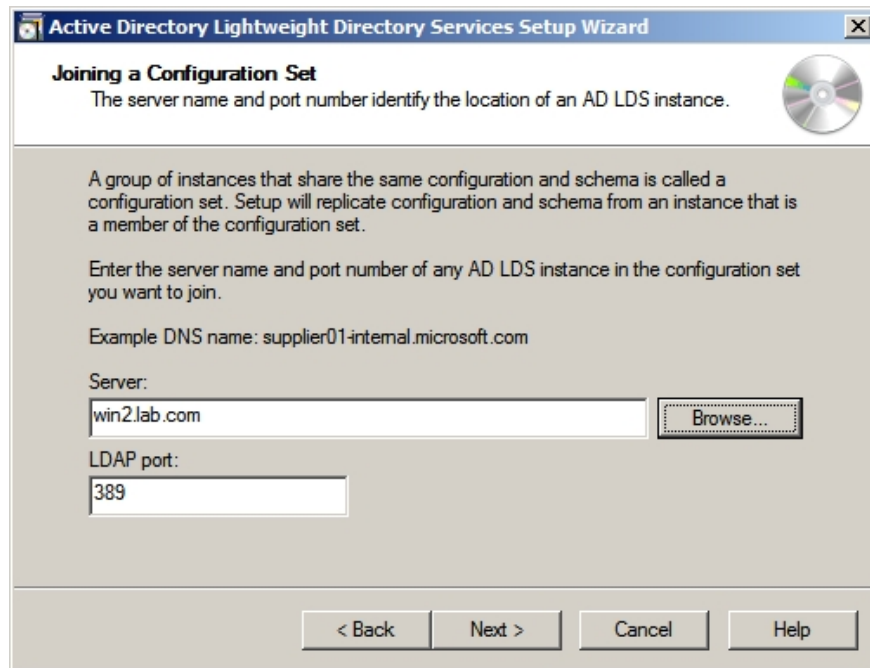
Active Directory Lightweight Directory Services Setup Wizard

Joining a Configuration Set
The server name and port number identify the location of an AD LDS instance.

A group of instances that share the same configuration and schema is called a configuration set. Setup will replicate configuration and schema from an instance that is a member of the configuration set.

Enter the server name and port number of any AD LDS instance in the configuration set you want to join.

Example DNS name: supplier01-internal.microsoft.com

Server:
win2.lab.com
Browse...

LDAP port:
389

< Back
Next >
Cancel
Help